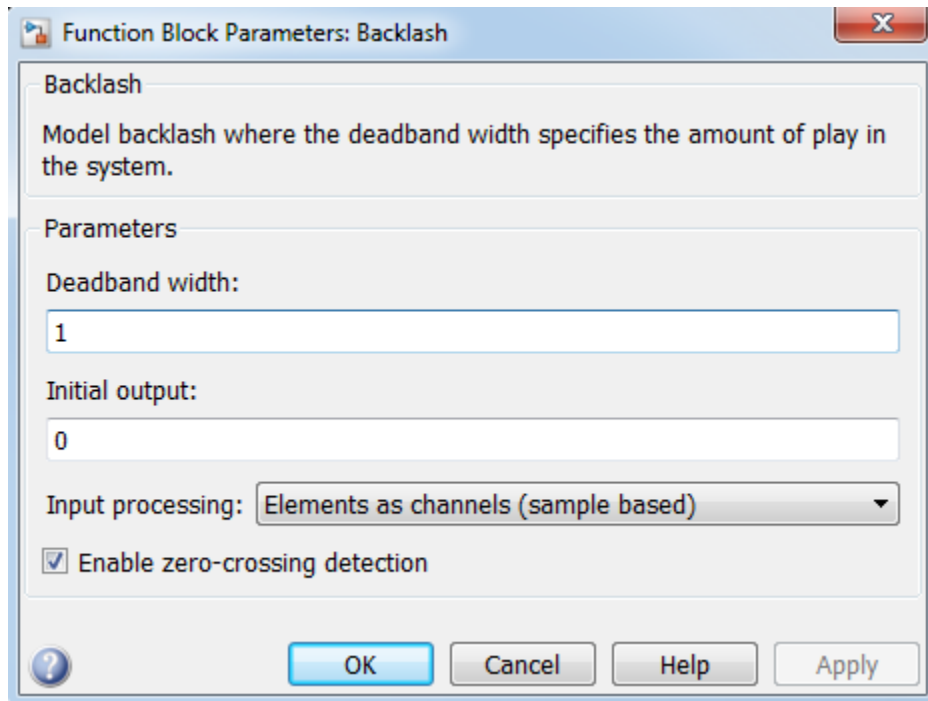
Function Block Parameters: Backlash

Backlash

Model backlash where the deadband width specifies the amount of play in the system.

Parameters

Deadband width:

1

Initial output:

0

Input processing: Elements as channels (sample based)

Enable zero-crossing detection

OK Cancel Help Apply